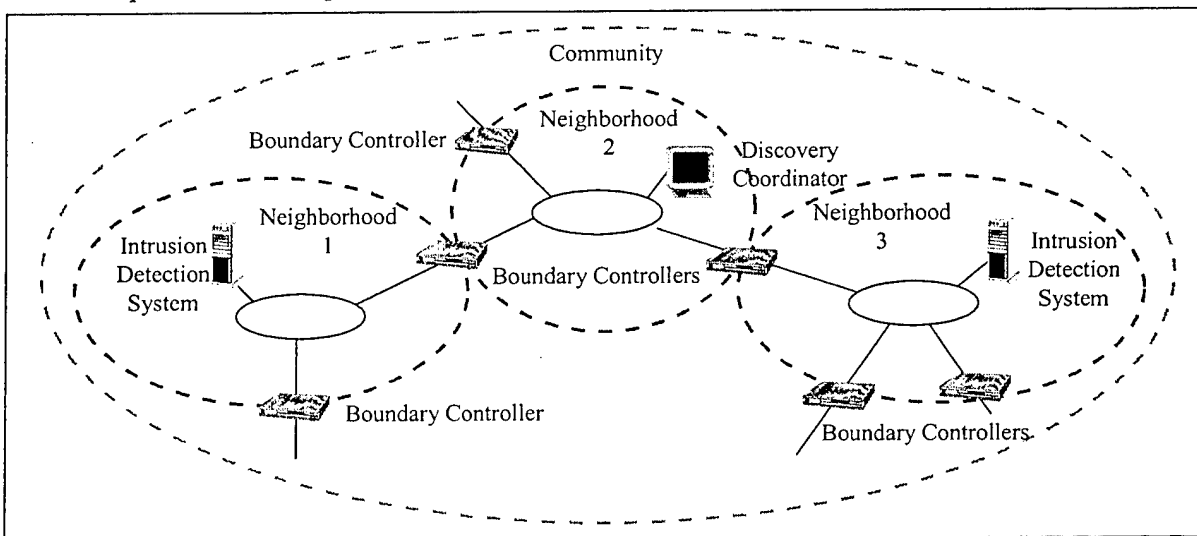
Community

Boundary Controller

Neighborhood 2

Discovery Coordinator

Neighborhood 1

Intrusion Detection System

Neighborhood 3

Intrusion Detection System

Boundary Controllers

Boundary Controller

Boundary Controllers